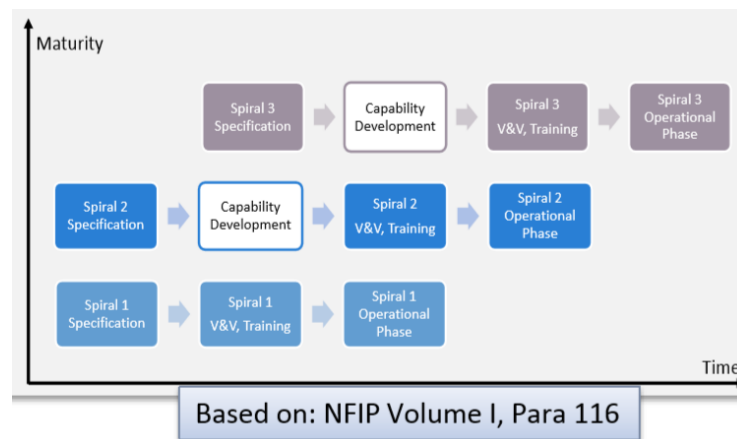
Maturity

Spiral 3 Specification

Capability Development

Spiral 3 V&V, Training

Spiral 3 Operational Phase

Spiral 2 Specification

Capability Development

Spiral 2 V&V, Training

Spiral 2 Operational Phase

Spiral 1 Specification

Spiral 1 V&V, Training

Spiral 1 Operational Phase

Time

Based on: NFIP Volume I, Para 116